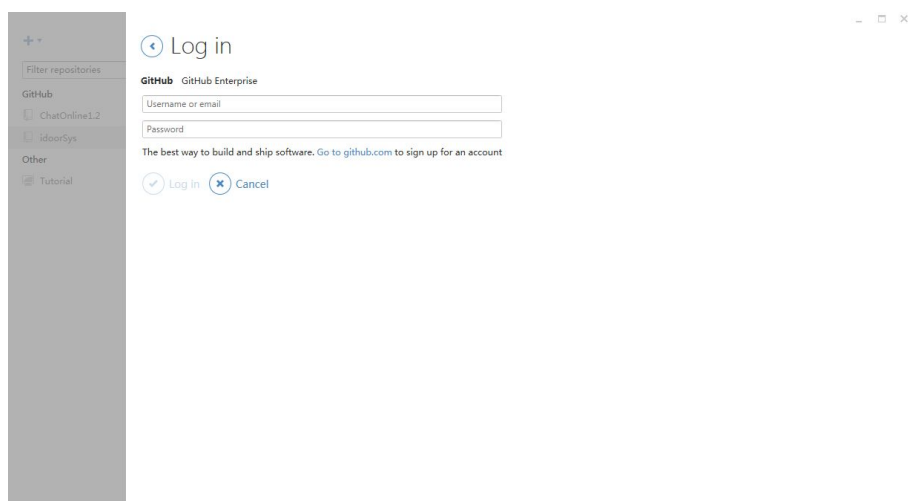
+

Filter repositories

GitHub

ChatOnline1.2

idoorSys

Other

Tutorial

Log in

GitHub GitHub Enterprise

Username or email

Password

The best way to build and ship software. Go to github.com to sign up for an account

Log in Cancel